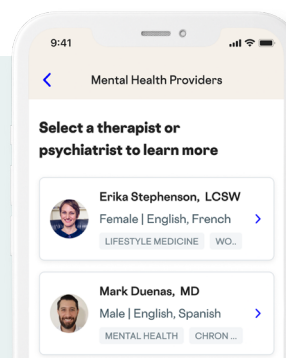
9:41

<

Mental Health Providers

Select a therapist or psychiatrist to learn more

Erika Stephenson, LCSW

Female | English, French

LIFESTYLE MEDICINE WO..

>

Mark Duenas, MD

Male | English, Spanish

MENTAL HEALTH CHRON ...

>